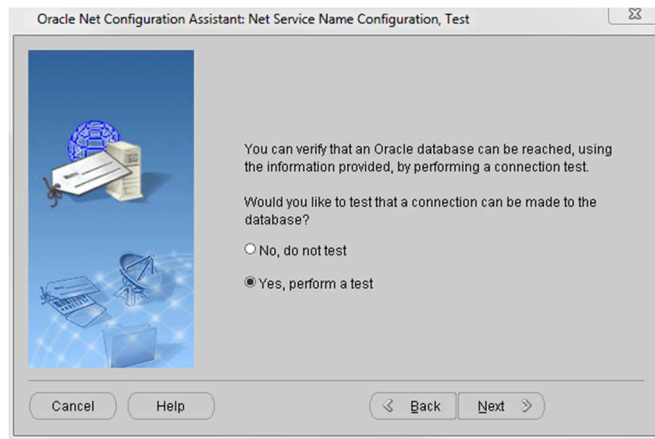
Oracle Net Configuration Assistant: Net Service Name Configuration, Test

You can verify that an Oracle database can be reached, using the information provided, by performing a connection test.

Would you like to test that a connection can be made to the database?

No, do not test

Yes, perform a test

Cancel

Help

Back

Next